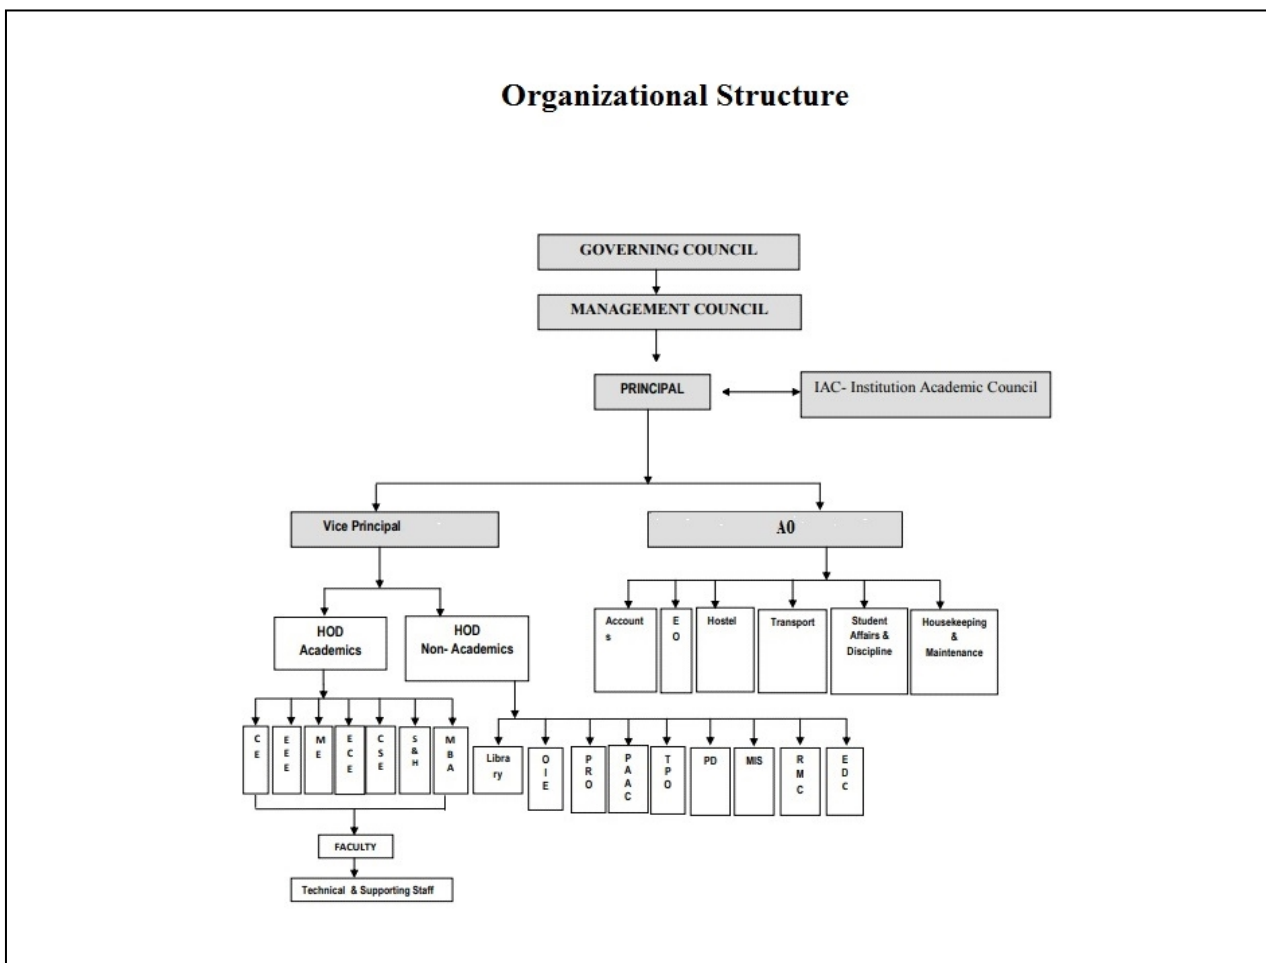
Organizational Structure

GOVERNING COUNCIL

MANAGEMENT COUNCIL

PRINCIPAL

IAC- Institution Academic Council

Vice Principal

A0

HOD Academics

HOD Non- Academics

Accounts

EO

Hostel

Transport

Student Affairs & Discipline

Housekeeping & Maintenance

CE

EEE

ME

ECE

CSE

S&H

MBA

Library

OIE

PRO

PAAC

TPO

PD

MIS

RMC

EDC

FACULTY

Technical & Supporting Staff